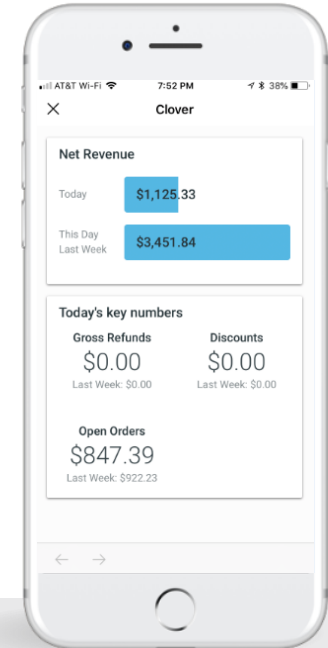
AT&T Wi-Fi 7:52 PM 38%

Clover

Net Revenue

Today $1,125.33

This Day Last Week $3,451.84

Today's key numbers

Gross Refunds
$0.00
Last Week: $0.00

Discounts
$0.00
Last Week: $0.00

Open Orders
$847.39
Last Week: $922.23